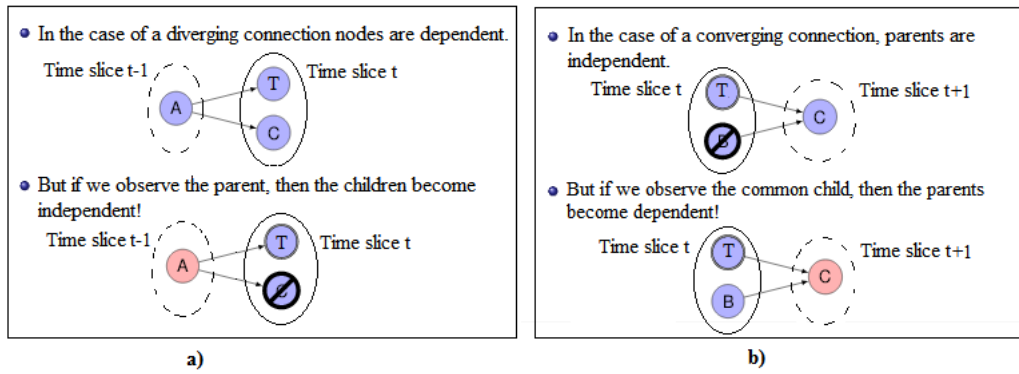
In the case of a diverging connection nodes are dependent.

Time slice t-1

A

T

C

Time slice t

But if we observe the parent, then the children become independent!

Time slice t-1

A

T

C

Time slice t

a)

In the case of a converging connection, parents are independent.

Time slice t

T

B

C

Time slice t+1

But if we observe the common child, then the parents become dependent!

Time slice t

T

B

C

Time slice t+1

b)